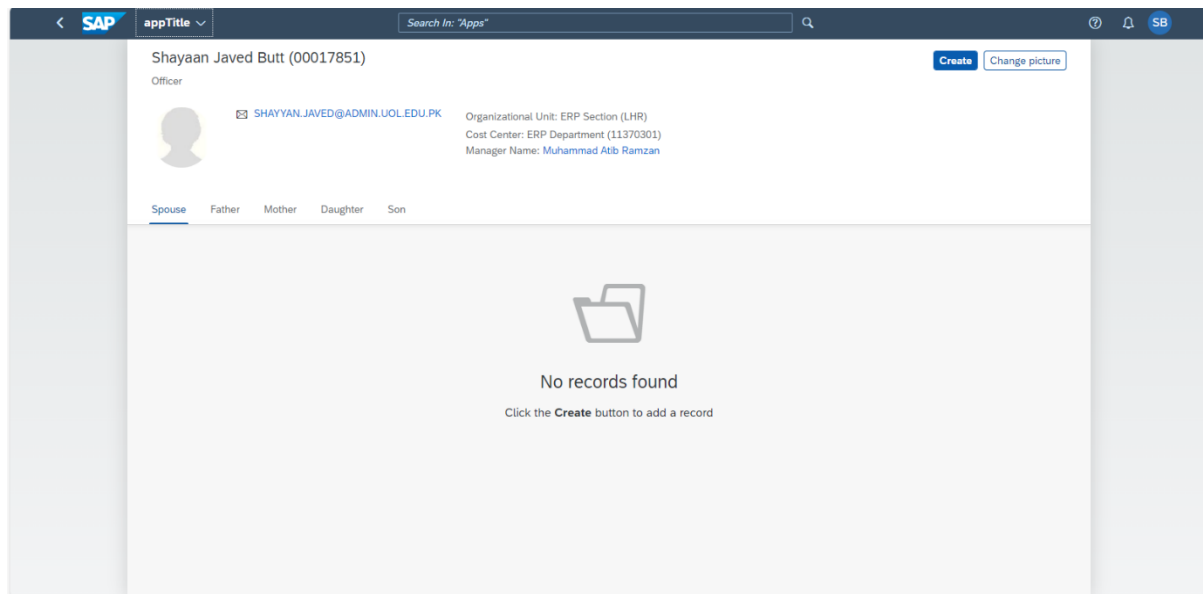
SAP appTitle

Search In: "Apps"

SB

Shayaan Javed Butt (00017851)

Officer

Create Change picture

SHAYYAN.JAVED@ADMIN.UOL.EDU.PK

Organizational Unit: ERP Section (LHR)
Cost Center: ERP Department (11370301)
Manager Name: Muhammad Atib Ramzan

Spouse Father Mother Daughter Son

No records found

Click the **Create** button to add a record